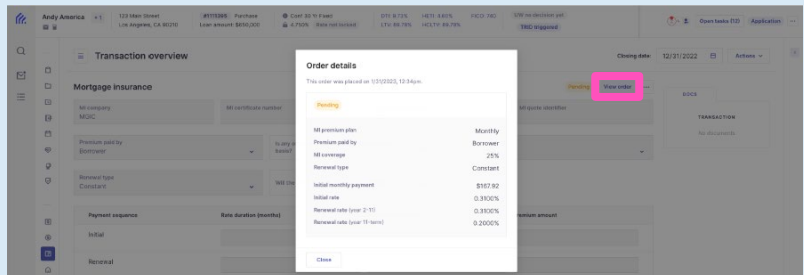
Andy America

123 Main Street
Los Angeles, CA 90210

#1115385 Purchase
Loan amount: $650,000

Conv 30 Yr Fixed
6.750% Rate not locked

DTI 0.72%
LTV 89.78%

HDTI 4.60%
HCLTV 89.78%

FICO 780

GSE no decision yet
TBD triggered

Open tasks (12)

Application

Transaction overview

Closing date 12/31/2022

Actions

Mortgage insurance

Pending

View order

MI company
MGIC

MI certificate number

MI quote identifier

Premium paid by
Borrower

Is any

Renewal type
Constant

Payment sequence

Rate duration (months)

mium amount

Initial

Renewal

DOCS

TRANSACTION

No documents

Order details

This order was placed on 1/31/2023, 12:34pm.

Pending

| | |
|---|---|
| MI premium plan | Monthly |
| Premium paid by | Borrower |
| MI coverage | 25% |
| Renewal type | Constant |
| Initial monthly payment | $187.92 |
| Initial rate | 0.3100% |
| Renewal rate (year 2-11) | 0.3100% |
| Renewal rate (year 11-term) | 0.2000% |

Close